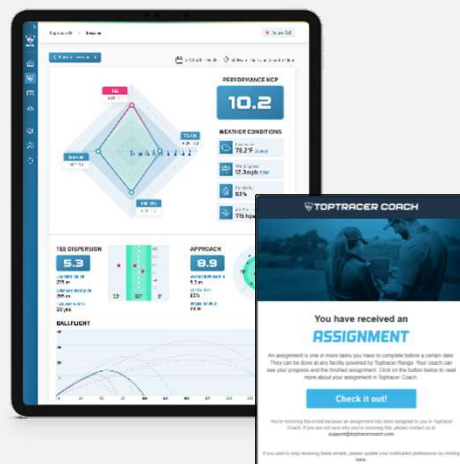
PERFORMANCE HCP

10.2

WEATHER CONDITIONS

76.2°F

12.3mph

TEE DISPERSION

5.3

APPROACH

8.9

BALLFLIGHT

TOPTRACER COACH

You have received an

ASSIGNMENT

An assignment is one or more tasks you have to complete before a certain date. These can be done at any facility powered by Toptracer Range. Your coach can see your progress and the finished assignment. Click on the button below to read more about your assignment in Toptracer Coach.

Check it out!

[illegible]
support@toptracercoach.com

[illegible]